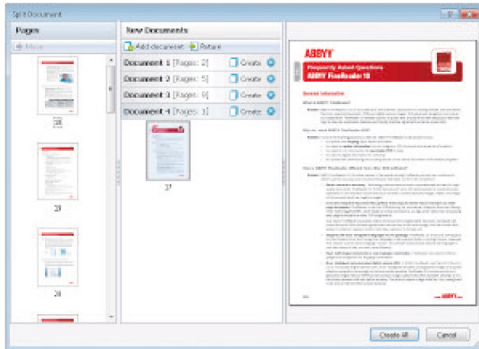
Split Document

Pages

Move

New Documents

Add document

Return

Document 1 [Pages: 2]

Create

Document 2 [Pages: 5]

Create

Document 3 [Pages: 9]

Create

Document 4 [Pages: 1]

Create

27

28

29

ABBYY

Frequently Asked Questions

ABBYY FineReader 10

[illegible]

Create All

Cancel